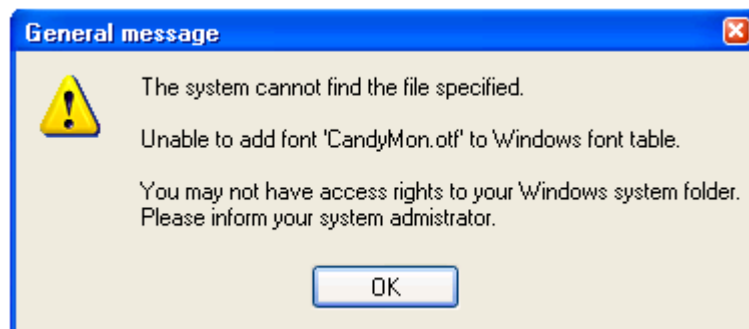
General message

The system cannot find the file specified.

Unable to add font 'CandyMon.otf' to Windows font table.

You may not have access rights to your Windows system folder. Please inform your system admistrator.

OK